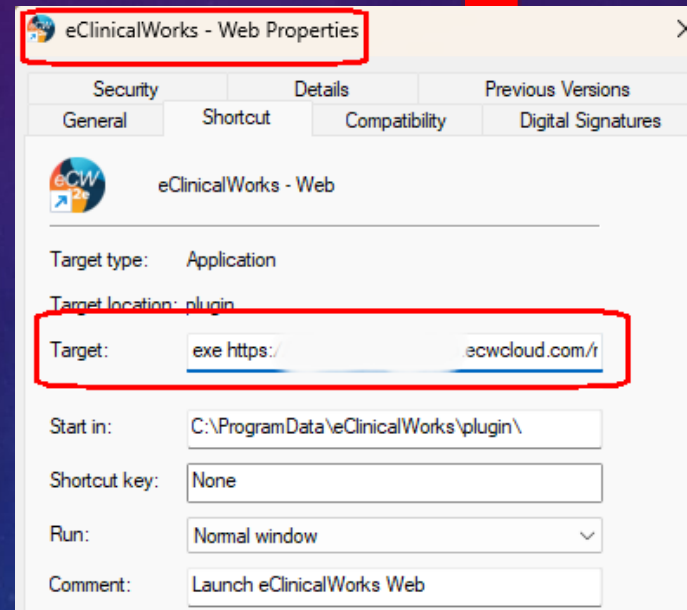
eClinicalWorks - Web Properties

Security | Details | Previous Versions
General | Shortcut | Compatibility | Digital Signatures

eCW 2e

eClinicalWorks - Web

Target type: Application

Target location: plugin

Target: exe https:/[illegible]ecwcloud.com/r

Start in: C:\ProgramData\eClinicalWorks\plugin\

Shortcut key: None

Run: Normal window

Comment: Launch eClinicalWorks Web